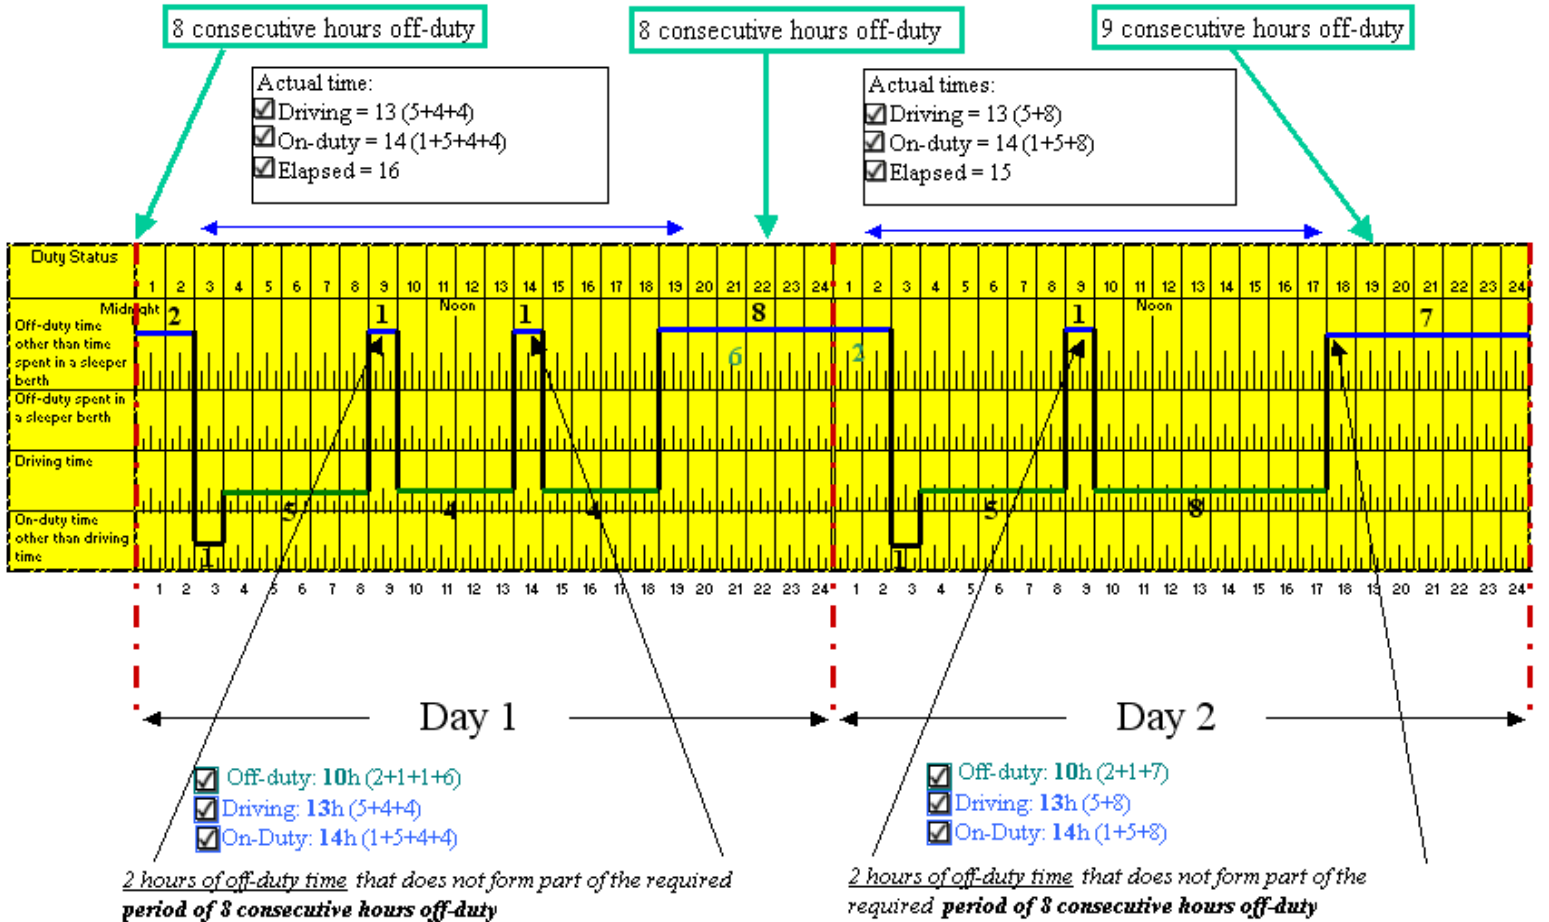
8 consecutive hours off-duty

8 consecutive hours off-duty

9 consecutive hours off-duty

Actual time:
☑Driving = 13 (5+4+4)
☑On-duty = 14 (1+5+4+4)
☑Elapsed = 16

Actual times:
☑Driving = 13 (5+8)
☑On-duty = 14 (1+5+8)
☑Elapsed = 15

| Duty Status | 1 | 2 | 3 | 4 | 5 | 6 | 7 | 8 | 9 | 10 | 11 | 12 | 13 | 14 | 15 | 16 | 17 | 18 | 19 | 20 | 21 | 22 | 23 | 24 | 1 | 2 | 3 | 4 | 5 | 6 | 7 | 8 | 9 | 10 | 11 | 12 | 13 | 14 | 15 | 16 | 17 | 18 | 19 | 20 | 21 | 22 | 23 | 24 |
|---|---|---|---|---|---|---|---|---|---|---|---|---|---|---|---|---|---|---|---|---|---|---|---|---|---|---|---|---|---|---|---|---|---|---|---|---|---|---|---|---|---|---|---|---|---|---|---|---|
| Off-duty time other than time spent in a sleeper berth | | | | | | | | | | | | | | | | | | | | | | | | | | | | | | | | | | | | | | | | | | | | | | | | |
| Off-duty spent in a sleeper berth | | | | | | | | | | | | | | | | | | | | | | | | | | | | | | | | | | | | | | | | | | | | | | | | |
| Driving time | | | | | | | | | | | | | | | | | | | | | | | | | | | | | | | | | | | | | | | | | | | | | | | | |
| On-duty time other than driving time | | | | | | | | | | | | | | | | | | | | | | | | | | | | | | | | | | | | | | | | | | | | | | | | |

Midnight 2 1 Noon 1 8 6 2 1 Noon 7
5 4 4 1 5 8 1

1 2 3 4 5 6 7 8 9 10 11 12 13 14 15 16 17 18 19 20 21 22 23 24 1 2 3 4 5 6 7 8 9 10 11 12 13 14 15 16 17 18 19 20 21 22 23 24

Day 1

Day 2

☑ Off-duty: 10h (2+1+1+6)
☑ Driving: 13h (5+4+4)
☑ On-Duty: 14h (1+5+4+4)

☑ Off-duty: 10h (2+1+7)
☑ Driving: 13h (5+8)
☑ On-Duty: 14h (1+5+8)

2 hours of off-duty time that does not form part of the required period of 8 consecutive hours off-duty

2 hours of off-duty time that does not form part of the required period of 8 consecutive hours off-duty